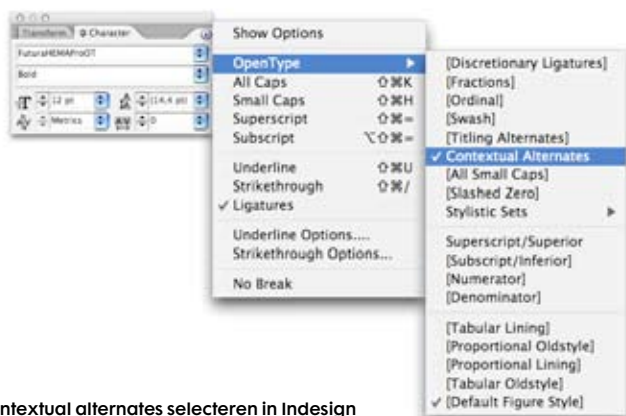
Transform Character

FuturaHEMAProOT

Bold

12 pt

(14,4 pt)

Metrics

0

Show Options

OpenType

All Caps ⇧⌘K

Small Caps ⇧⌘H

Superscript ⇧⌘=

Subscript ⌥⇧⌘=

Underline ⇧⌘U

Strikethrough ⇧⌘/

✓ Ligatures

Underline Options....

Strikethrough Options...

No Break

[Discretionary Ligatures]

[Fractions]

[Ordinal]

[Swash]

[Titling Alternates]

✓ Contextual Alternates

[All Small Caps]

[Slashed Zero]

Stylistic Sets

Superscript/Superior

[Subscript/Inferior]

[Numerator]

[Denominator]

[Tabular Lining]

[Proportional Oldstyle]

[Proportional Lining]

[Tabular Oldstyle]

✓ [Default Figure Style]

ntextual alternates selecteren in Indesign